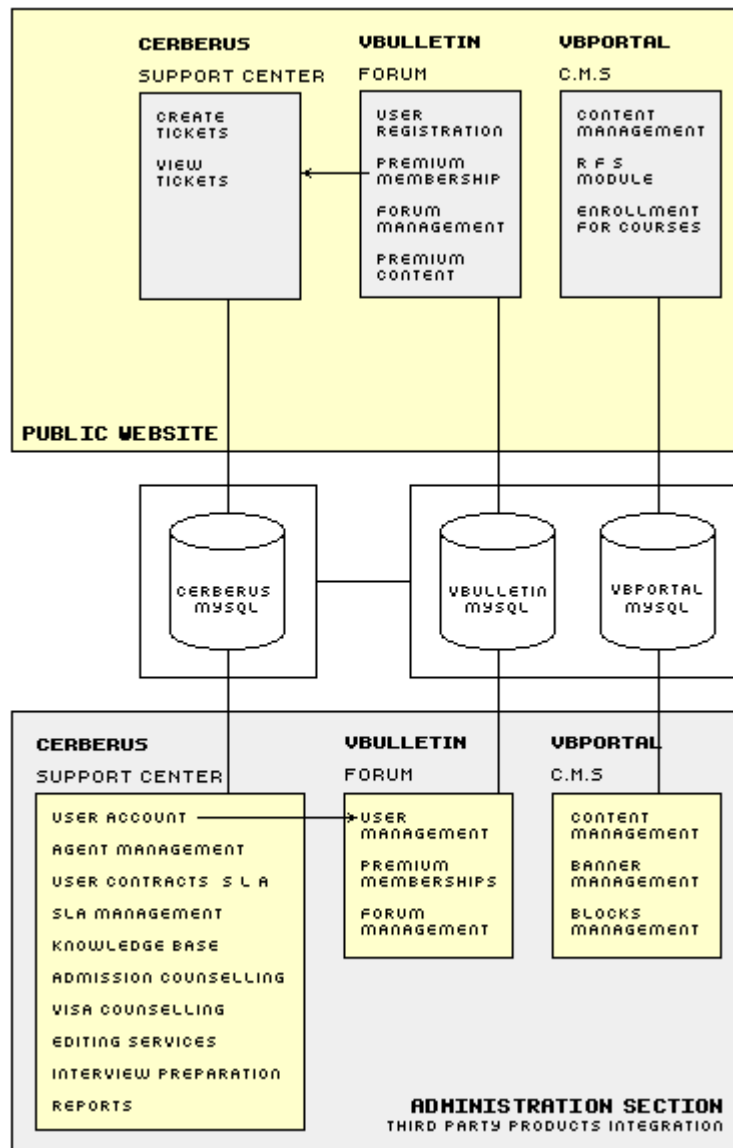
CERBERUS
SUPPORT CENTER

CREATE TICKETS
VIEW TICKETS

VBULLETIN
FORUM

USER REGISTRATION
PREMIUM MEMBERSHIP
FORUM MANAGEMENT
PREMIUM CONTENT

VBPORTAL
C.M.S

CONTENT MANAGEMENT
R F S MODULE
ENROLLMENT FOR COURSES

PUBLIC WEBSITE

CERBERUS MYSQL

VBULLETIN MYSQL

VBPORTAL MYSQL

CERBERUS
SUPPORT CENTER

USER ACCOUNT
AGENT MANAGEMENT
USER CONTRACTS S L A
SLA MANAGEMENT
KNOWLEDGE BASE
ADMISSION COUNSELLING
VISA COUNSELLING
EDITING SERVICES
INTERVIEW PREPARATION
REPORTS

VBULLETIN
FORUM

USER MANAGEMENT
PREMIUM MEMBERSHIPS
FORUM MANAGEMENT

VBPORTAL
C.M.S

CONTENT MANAGEMENT
BANNER MANAGEMENT
BLOCKS MANAGEMENT

ADMINISTRATION SECTION
THIRD PARTY PRODUCTS INTEGRATION